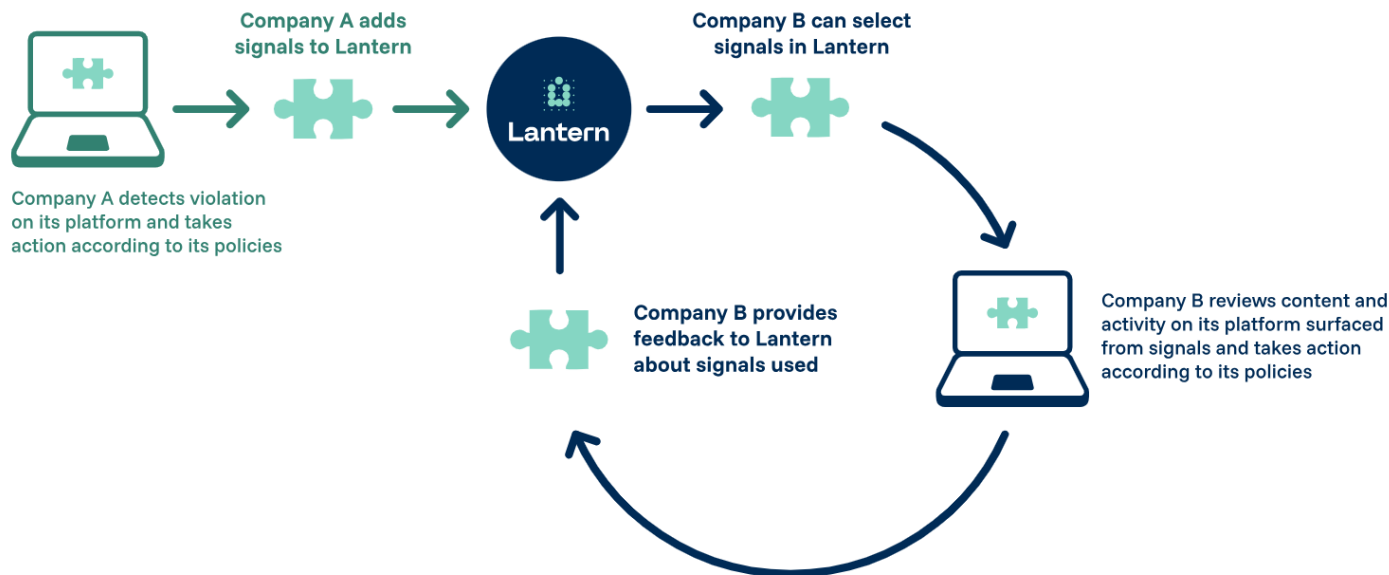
Company A adds signals to Lantern

Lantern

Company B can select signals in Lantern

Company A detects violation on its platform and takes action according to its policies

Company B provides feedback to Lantern about signals used

Company B reviews content and activity on its platform surfaced from signals and takes action according to its policies